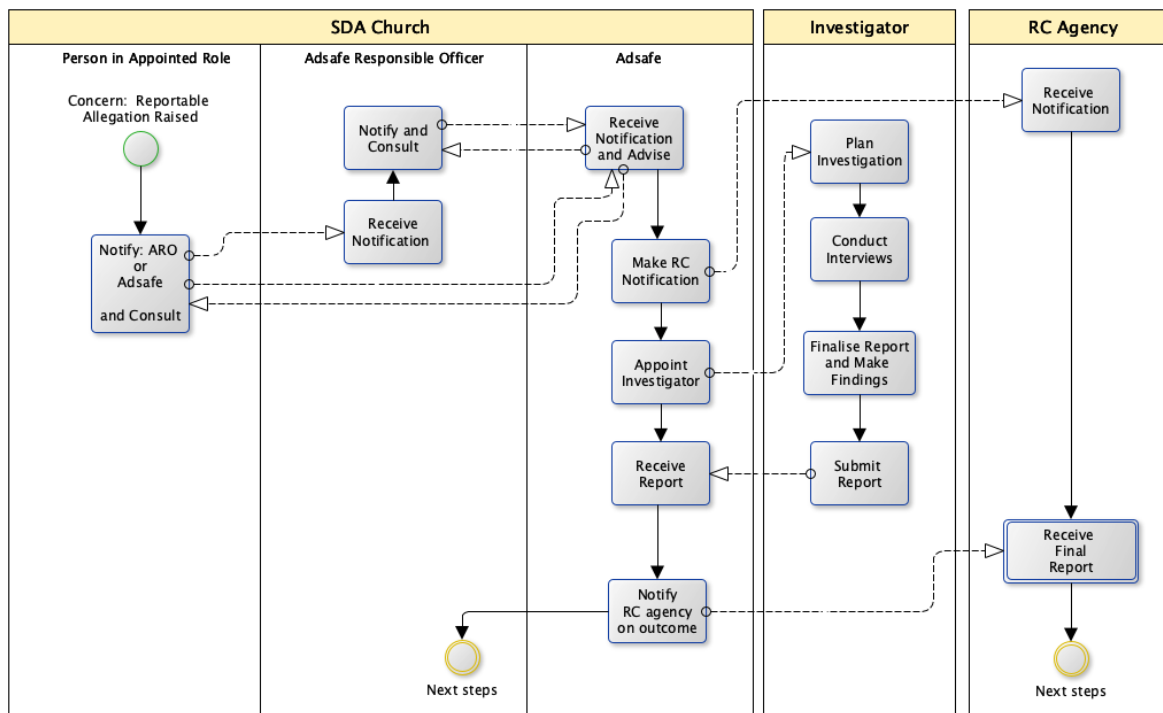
SDA Church

Investigator

RC Agency

Person in Appointed Role

Adsafe Responsible Officer

Adsafe

Concern: Reportable Allegation Raised

Notify: ARO or Adsafe

and Consult

Notify and Consult

Receive Notification

Receive Notification and Advise

Make RC Notification

Appoint Investigator

Receive Report

Notify RC agency on outcome

Next steps

Plan Investigation

Conduct Interviews

Finalise Report and Make Findings

Submit Report

Receive Notification

Receive Final Report

Next steps